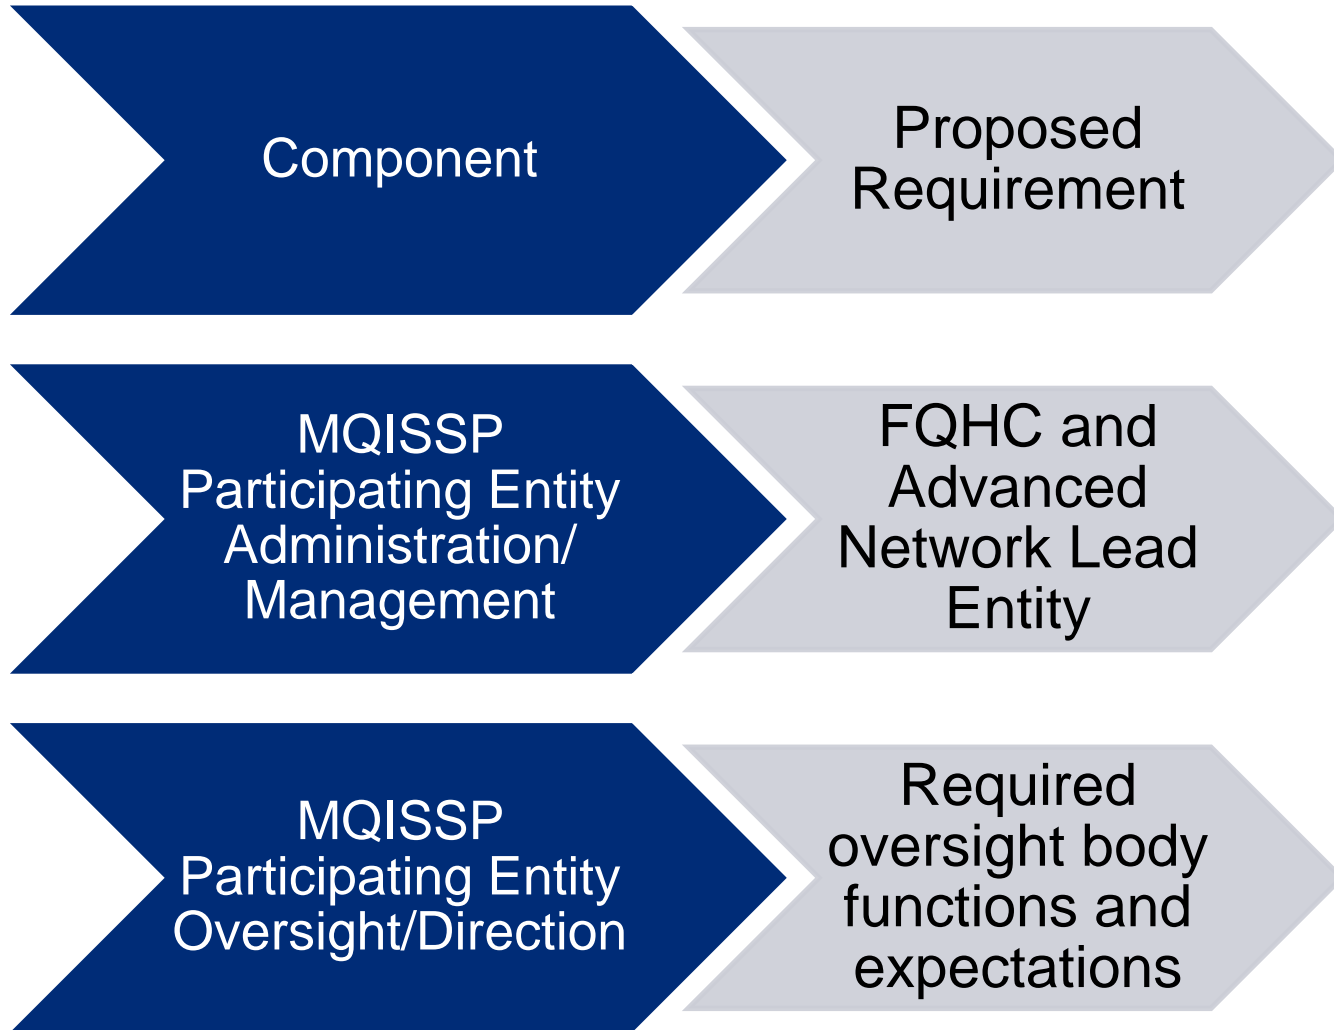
Component

Proposed Requirement

MQISSP Participating Entity Administration/ Management

FQHC and Advanced Network Lead Entity

MQISSP Participating Entity Oversight/Direction

Required oversight body functions and expectations